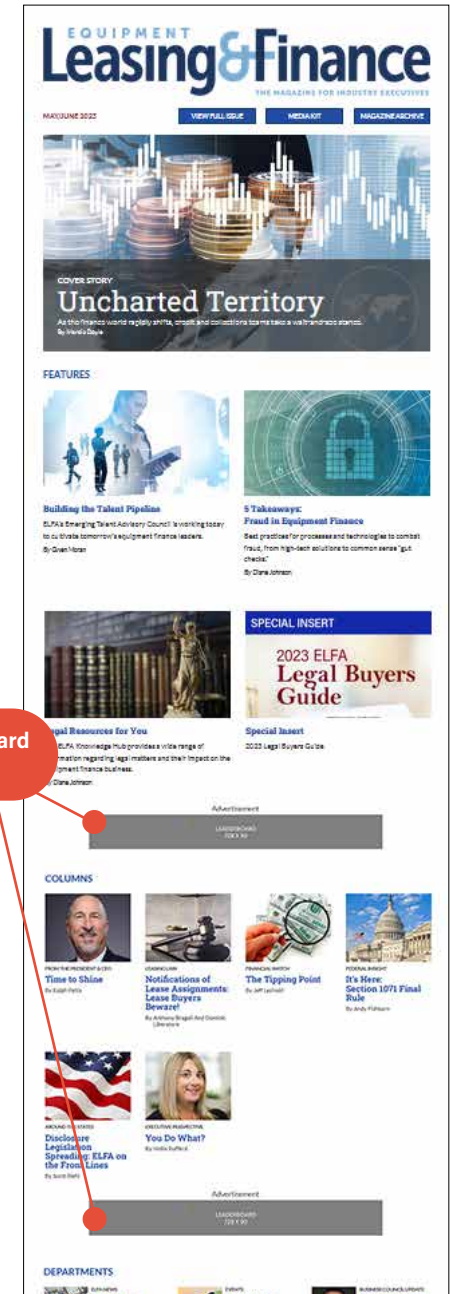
EQUIPMENT
Leasing&Finance
THE MAGAZINE FOR INDUSTRY EXECUTIVES

MAY/JUNE 2023

VIEW FULL ISSUE
MEDIA KIT
MAGAZINE ARCHIVE

COVER STORY
Uncharted Territory
As the finance world rapidly shifts, credit and collections teams take a wait-and-see stance.
By Marcia Doyle

FEATURES

Building the Talent Pipeline
ELFA's Emerging Talent Advisory Council is working today to cultivate tomorrow's equipment finance leaders.
By Gwen Moran

5 Takeaways: Fraud in Equipment Finance
Best practices for processes and technologies to combat fraud, from high-tech solutions to common sense "gut checks."
By Diane Johnson

SPECIAL INSERT
2023 ELFA Legal Buyers Guide

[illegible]gal Resources for You
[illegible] ELFA Knowledge Hub provides a wide range of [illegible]rmation regarding legal matters and their impact on the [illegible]ipment finance business.
By Diane Johnson

Special Insert
2023 Legal Buyers Guide

ard

Advertisement
LEADERBOARD
728 X 90

COLUMNS

FROM THE PRESIDENT & CEO
Time to Shine
By Ralph Petta

LEASING LAW
Notifications of Lease Assignments: Lease Buyers Beware!
By Anthony Bragali And Dominic Liberatore

FINANCIAL WATCH
The Tipping Point
By Jeff Lechner

FEDERAL INSIGHT
It's Here: Section 1071 Final Rule
By Andy Fishburn

AROUND THE STATES
Disclosure Legislation Spreading: ELFA on the Front Lines
By Scott Riehl

EXECUTIVE PERSPECTIVE
You Do What?
By Hollie Dufford

Advertisement
LEADERBOARD
728 X 90

DEPARTMENTS
ELFA NEWS
EVENTS
BUSINESS COUNCIL UPDATE